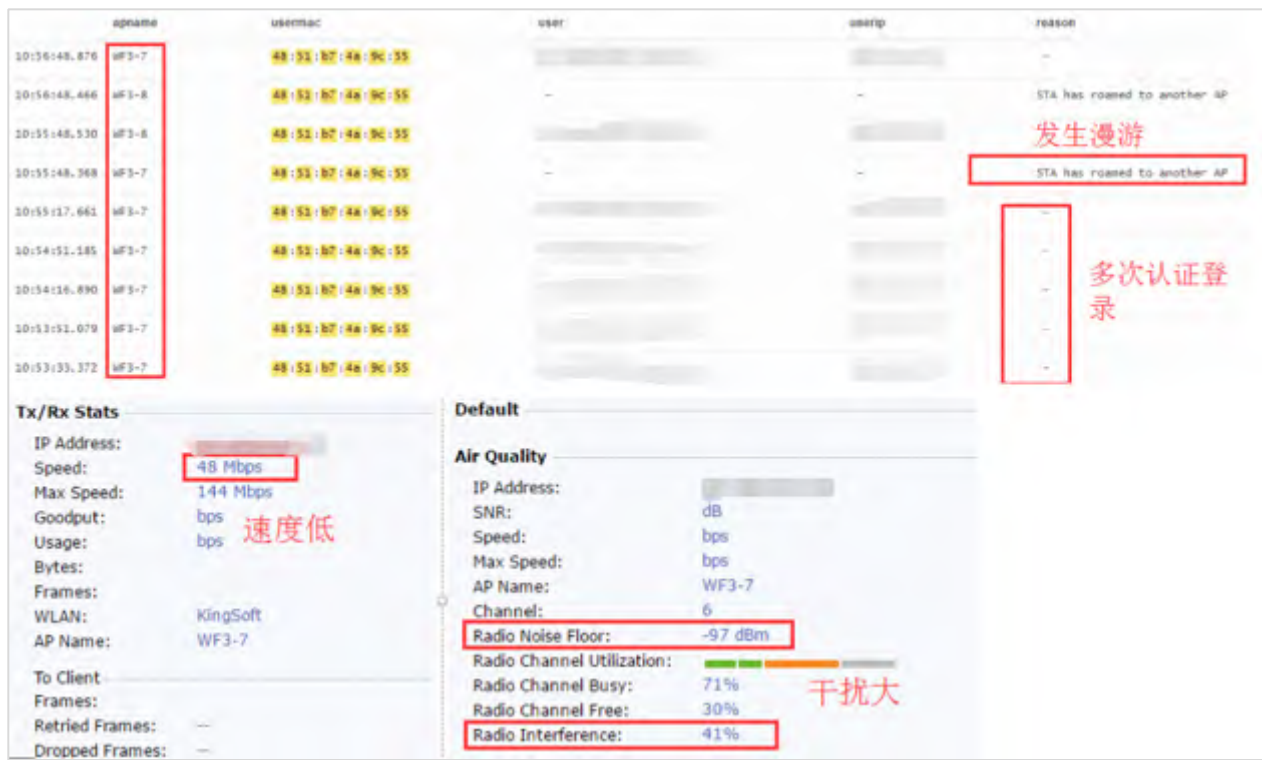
| | apname | usermac | user | userip | reason |
|---|---|---|---|---|---|
| 10:56:48.876 | WF3-7 | 48:51:b7:4a:9c:55 | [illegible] | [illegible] | – |
| 10:56:48.466 | WF3-8 | 48:51:b7:4a:9c:55 | – | – | STA has roamed to another AP |
| 10:55:48.530 | WF3-8 | 48:51:b7:4a:9c:55 | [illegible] | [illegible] | |
| 10:55:48.368 | WF3-7 | 48:51:b7:4a:9c:55 | – | – | STA has roamed to another AP |
| 10:55:17.661 | WF3-7 | 48:51:b7:4a:9c:55 | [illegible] | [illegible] | – |
| 10:54:51.185 | WF3-7 | 48:51:b7:4a:9c:55 | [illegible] | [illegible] | – |
| 10:54:16.890 | WF3-7 | 48:51:b7:4a:9c:55 | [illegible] | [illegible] | – |
| 10:53:51.079 | WF3-7 | 48:51:b7:4a:9c:55 | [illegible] | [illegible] | – |
| 10:53:33.372 | WF3-7 | 48:51:b7:4a:9c:55 | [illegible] | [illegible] | – |

发生漫游

多次认证登录

Tx/Rx Stats

IP Address: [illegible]
Speed: 48 Mbps
Max Speed: 144 Mbps
Goodput: bps
Usage: bps
Bytes:
Frames:
WLAN: KingSoft
AP Name: WF3-7

速度低

To Client
Frames:
Retried Frames: —
Dropped Frames: —

Default

Air Quality

IP Address: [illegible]
SNR: dB
Speed: bps
Max Speed: bps
AP Name: WF3-7
Channel: 6
Radio Noise Floor: -97 dBm
Radio Channel Utilization:
Radio Channel Busy: 71%
Radio Channel Free: 30%
Radio Interference: 41%

干扰大